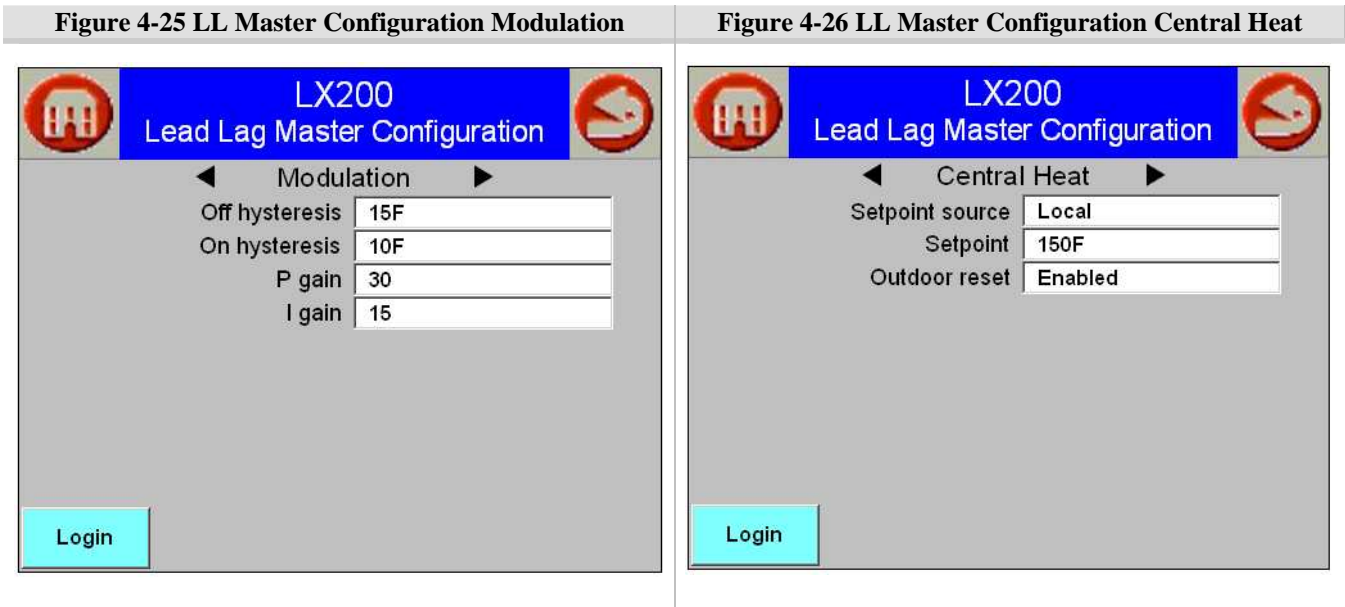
Figure 4-25 LL Master Configuration Modulation

LX200
Lead Lag Master Configuration

◀ Modulation ▶

Off hysteresis 15F
On hysteresis 10F
P gain 30
I gain 15

Login

Figure 4-26 LL Master Configuration Central Heat

LX200
Lead Lag Master Configuration

◀ Central Heat ▶

Setpoint source Local
Setpoint 150F
Outdoor reset Enabled

Login